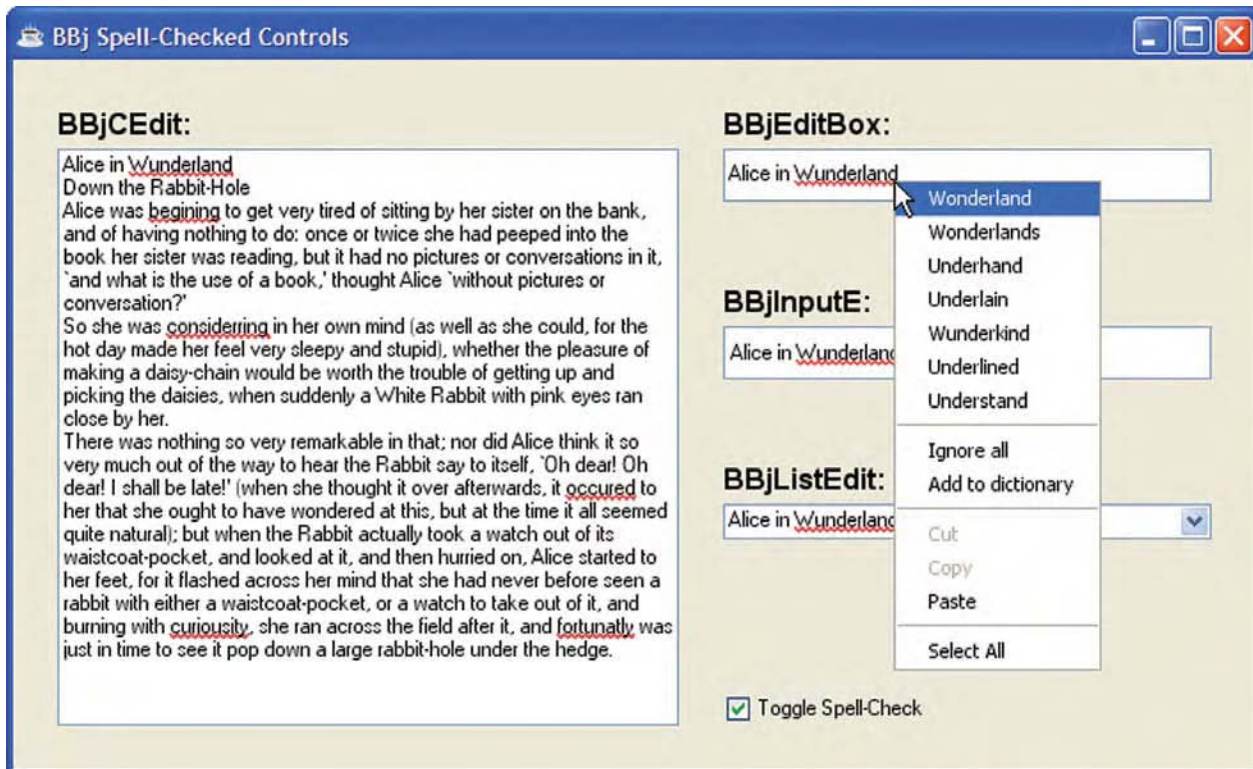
BBj Spell-Checked Controls

BBjCEdit:

Alice in Wunderland
Down the Rabbit-Hole
Alice was begining to get very tired of sitting by her sister on the bank, and of having nothing to do: once or twice she had peeped into the book her sister was reading, but it had no pictures or conversations in it, `and what is the use of a book,' thought Alice `without pictures or conversation?'
So she was considerring in her own mind (as well as she could, for the hot day made her feel very sleepy and stupid), whether the pleasure of making a daisy-chain would be worth the trouble of getting up and picking the daisies, when suddenly a White Rabbit with pink eyes ran close by her.
There was nothing so very remarkable in that; nor did Alice think it so very much out of the way to hear the Rabbit say to itself, `Oh dear! Oh dear! I shall be late!' (when she thought it over afterwards, it occured to her that she ought to have wondered at this, but at the time it all seemed quite natural); but when the Rabbit actually took a watch out of its waistcoat-pocket, and looked at it, and then hurried on, Alice started to her feet, for it flashed across her mind that she had never before seen a rabbit with either a waistcoat-pocket, or a watch to take out of it, and burning with curiousity, she ran across the field after it, and fortunatly was just in time to see it pop down a large rabbit-hole under the hedge.

BBjEditBox:

Alice in Wunderland

BBjInputE:

Alice in Wunderland

BBjListEdit:

Alice in Wunderland

Wonderland
Wonderlands
Underhand
Underlain
Wunderkind
Underlined
Understand
Ignore all
Add to dictionary
Cut
Copy
Paste
Select All

Toggle Spell-Check